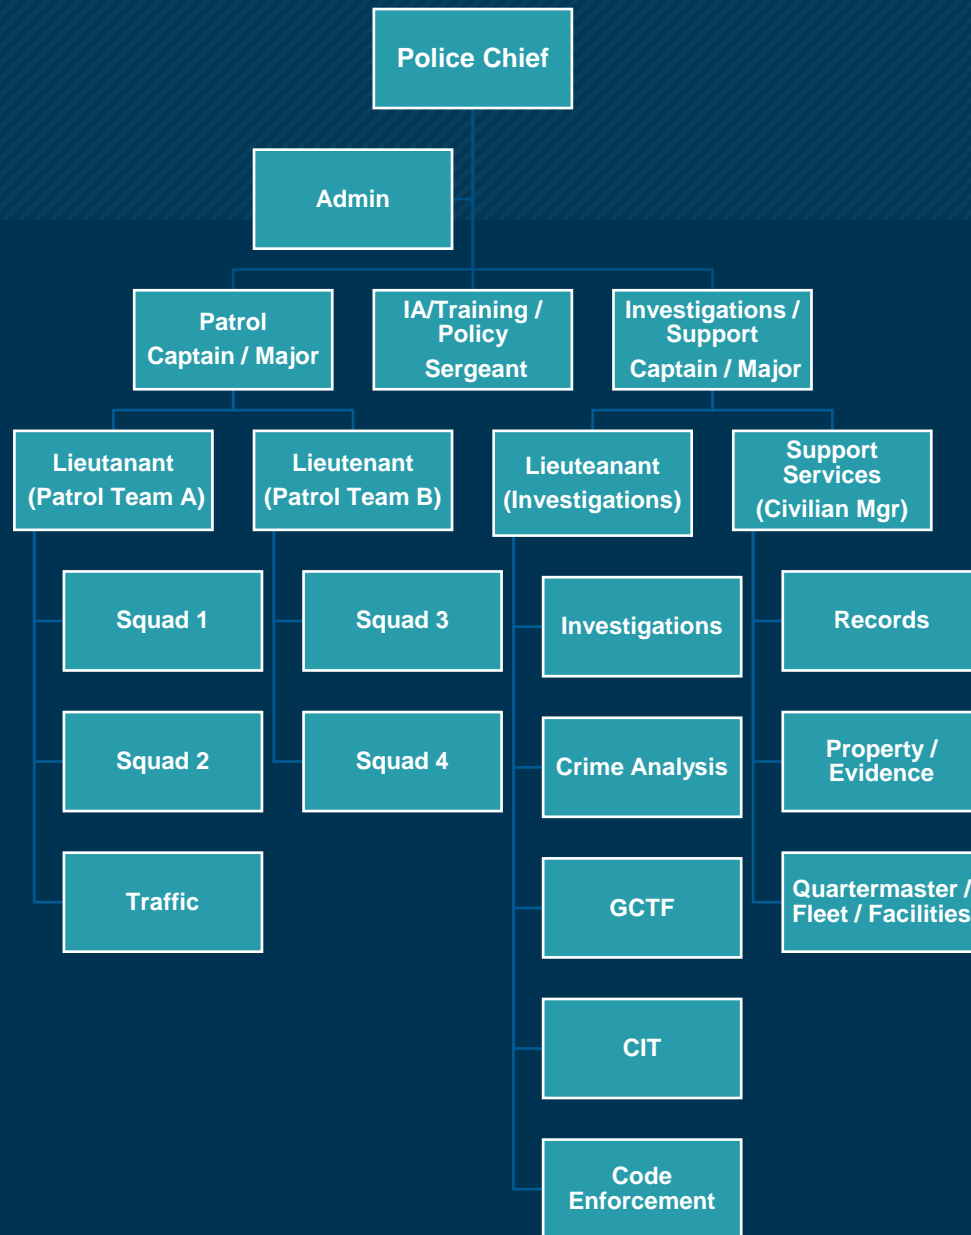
Police Chief

Admin

Patrol
Captain / Major

IA/Training / Policy
Sergeant

Investigations / Support
Captain / Major

Lieutanant
(Patrol Team A)

Squad 1

Squad 2

Traffic

Lieutenant
(Patrol Team B)

Squad 3

Squad 4

Lieuteanant
(Investigations)

Investigations

Crime Analysis

GCTF

CIT

Code Enforcement

Support Services
(Civilian Mgr)

Records

Property / Evidence

Quartermaster / Fleet / Facilities